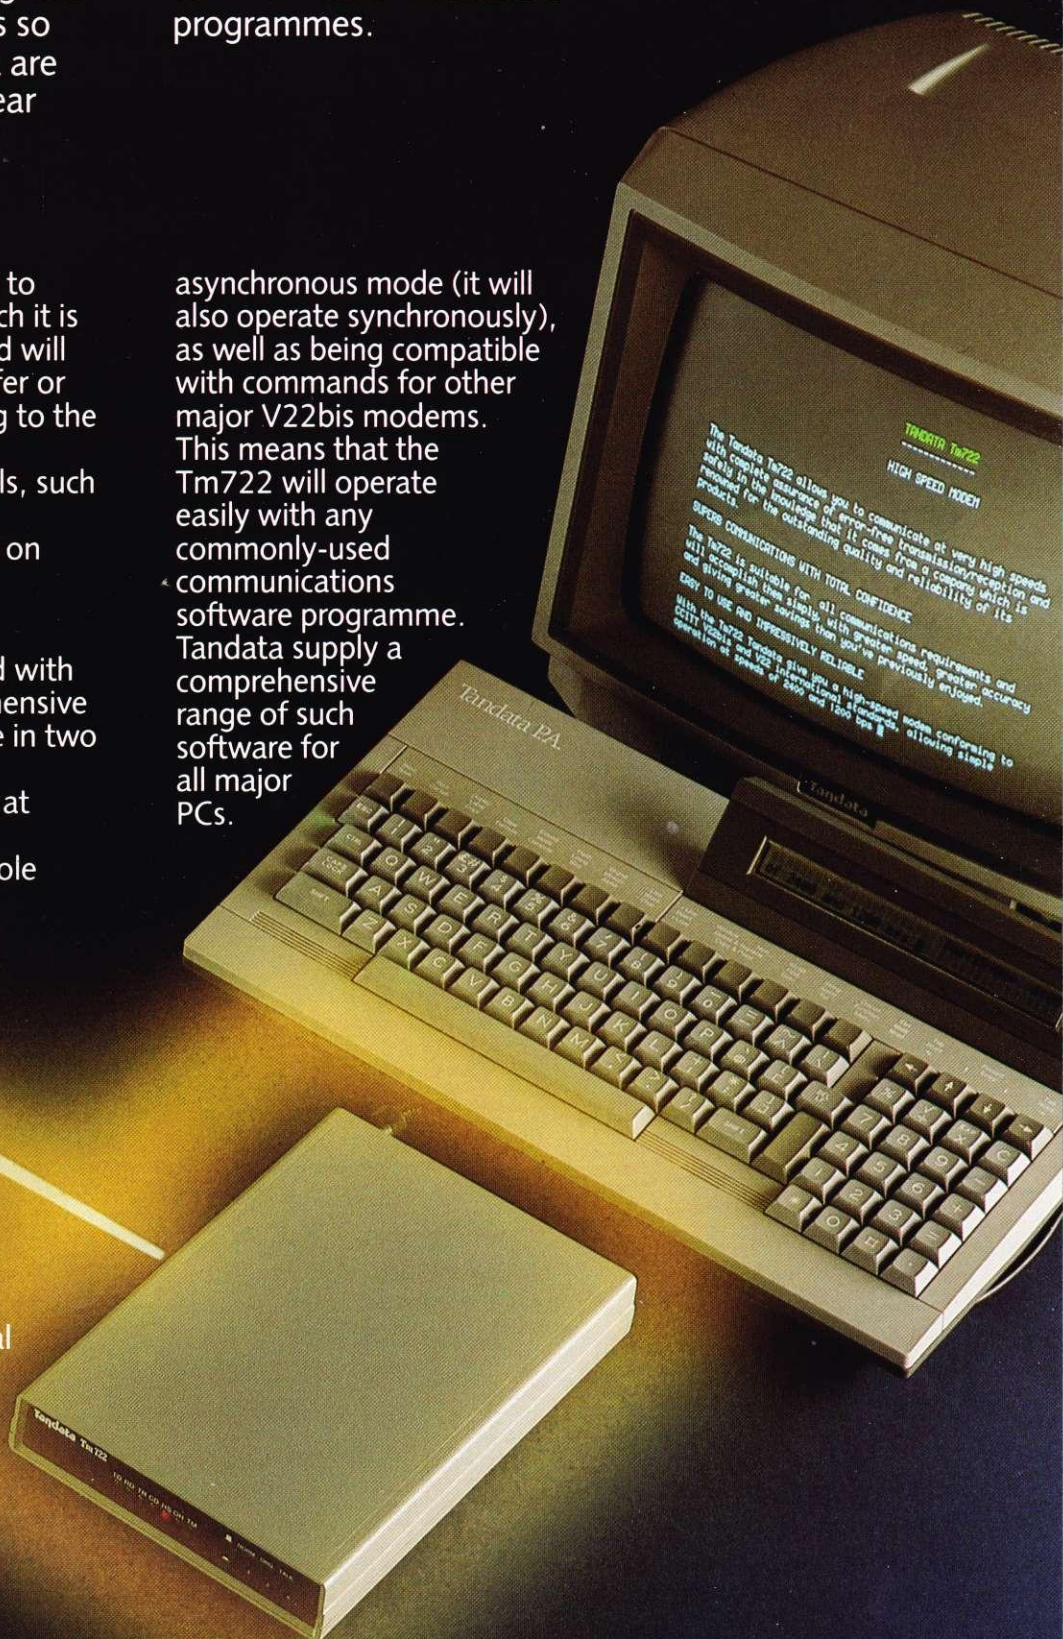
s so
are
ear

programmes.

to
ch it is
d will
fer or
g to the

ls, such

on

d with
ensive
e in two

at

ole

l

asynchronous mode (it will also operate synchronously), as well as being compatible with commands for other major V22bis modems. This means that the Tm722 will operate easily with any commonly-used communications software programme. Tandata supply a comprehensive range of such software for all major PCs.

TANDATA Tm722

HIGH SPEED MODEM

The Tandata Tm722 allows you to communicate at very high speeds with complete assurance of error-free transmission/reception and safely in the knowledge that it comes from a company which is renowned for the outstanding quality and reliability of its products.

SUPERB COMMUNICATIONS WITH TOTAL CONFIDENCE

The Tm722 is suitable for all communications requirements and will accomplish them simply, with greater speed, greater accuracy and giving greater savings than you've previously enjoyed.

EASY TO USE AND IMPRESSIVELY RELIABLE

With the Tm722 Tandata give you a high-speed modem conforming to CCITT V22bis and V22 international standards, allowing simple operation at speeds of 2400 and 1200 bps

Tandata PA

Tandata

Tandata Tm722